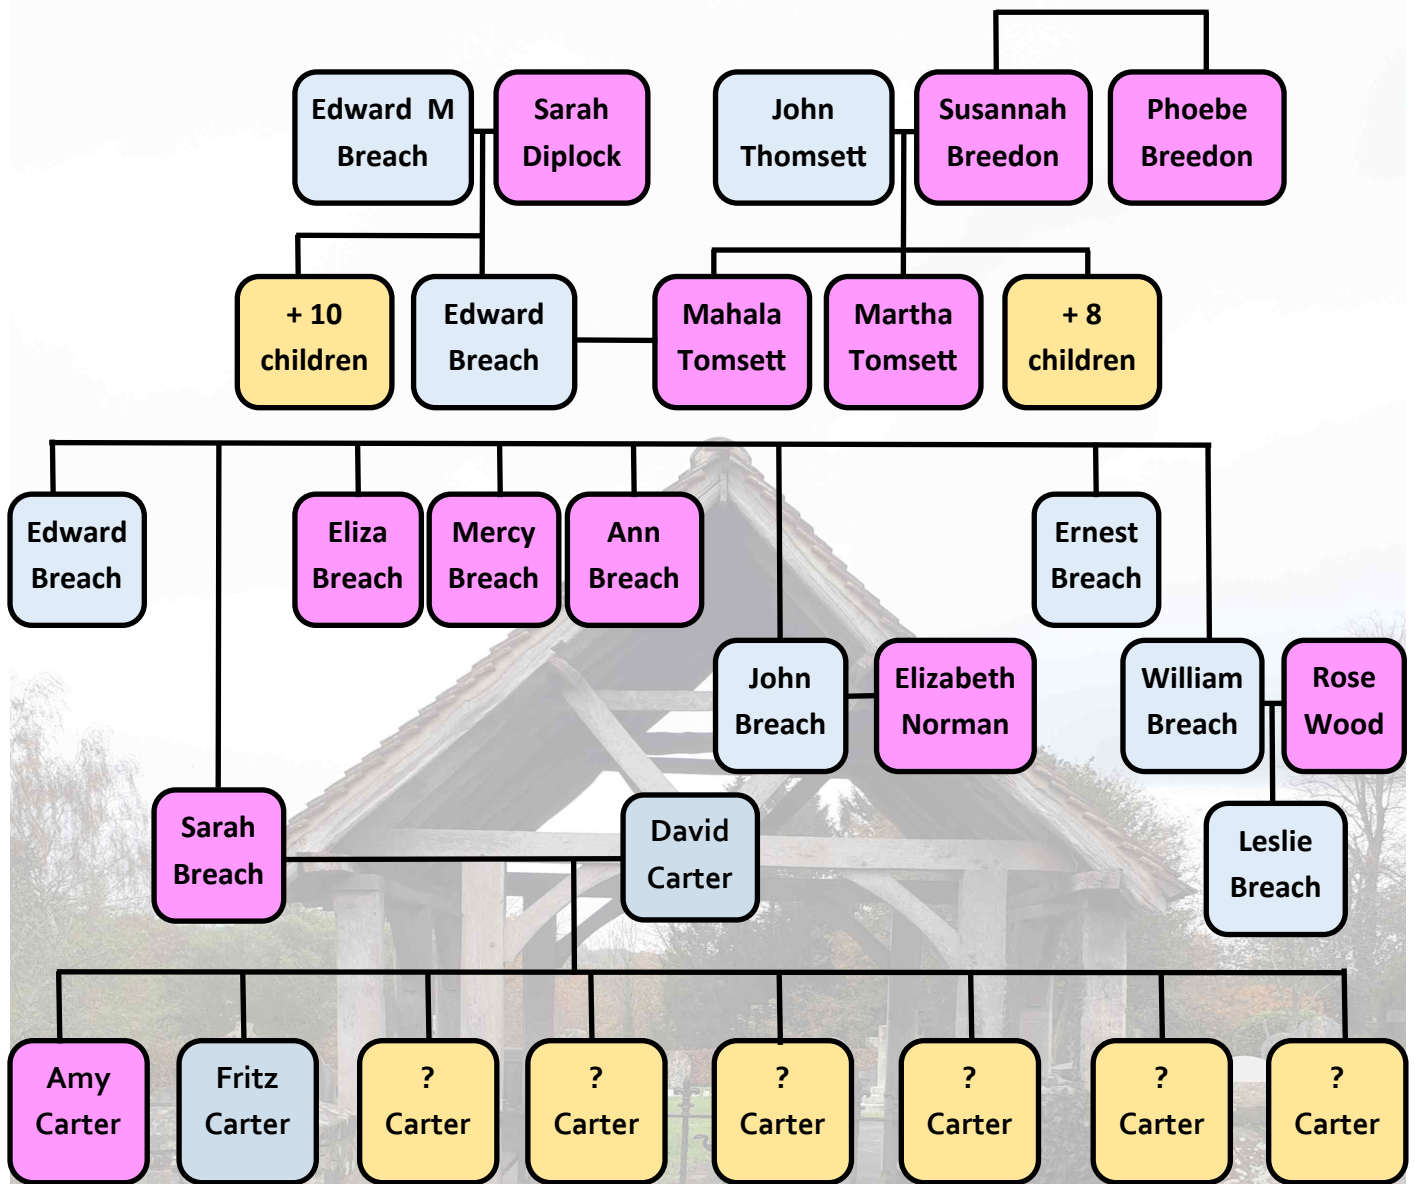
Edward M Breach

Sarah Diplock

John Thomsett

Susannah Breedon

Phoebe Breedon

+ 10 children

Edward Breach

Mahala Tomsett

Martha Tomsett

+ 8 children

Edward Breach

Eliza Breach

Mercy Breach

Ann Breach

Ernest Breach

John Breach

Elizabeth Norman

William Breach

Rose Wood

Sarah Breach

David Carter

Leslie Breach

Amy Carter

Fritz Carter

? Carter

? Carter

? Carter

? Carter

? Carter

? Carter